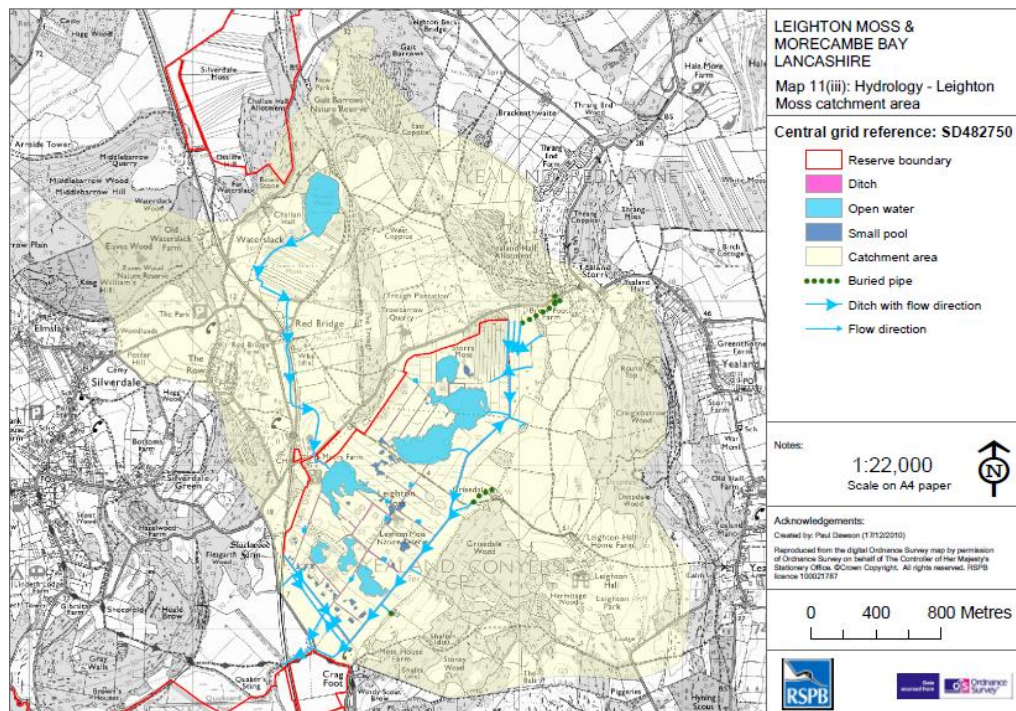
LEIGHTON MOSS & MORECAMBE BAY LANCASHIRE

Map 11(iii): Hydrology - Leighton Moss catchment area

Central grid reference: SD482750

Reserve boundary
Ditch
Open water
Small pool
Catchment area
Buried pipe
Ditch with flow direction
Flow direction

Notes:

1:22,000
Scale on A4 paper

N

Acknowledgements:
Created by: Paul Dawson (17/12/2010)
Reproduced from the digital Ordnance Survey map by permission of Ordnance Survey on behalf of The Controller of Her Majesty's Stationery Office. ©Crown Copyright. All rights reserved. RSPB licence 100021787

0 400 800 Metres

RSPB

Ordnance Survey

Silverdale Moss
Challan Hall Allotment
Gait Barrows Nature Reserve
East Coppice
Arnside Tower
Middlebarrow Wood
Middlebarrow Hill
Waterslack
Eaves Wood
Red Bridge
The Row
Silverdale
Trowbarrow Quarry
Storrs Moss
Leighton Moss Nature Reserve
Leighton Hall
Leighton Hall Home Farm
Crisedale Wood
Hermitage Wood
Leighton Park
YEALAND REDMAYNE
YEALAND CONYERS
Yealand Hall Allotment
Cringlebarrow Wood
Silverdale Green
Slackwood Farm
Crag Foot
Quaker's Stang
Brackenthwaite
Thrang End
Hale Moss Farm
Warton Crag